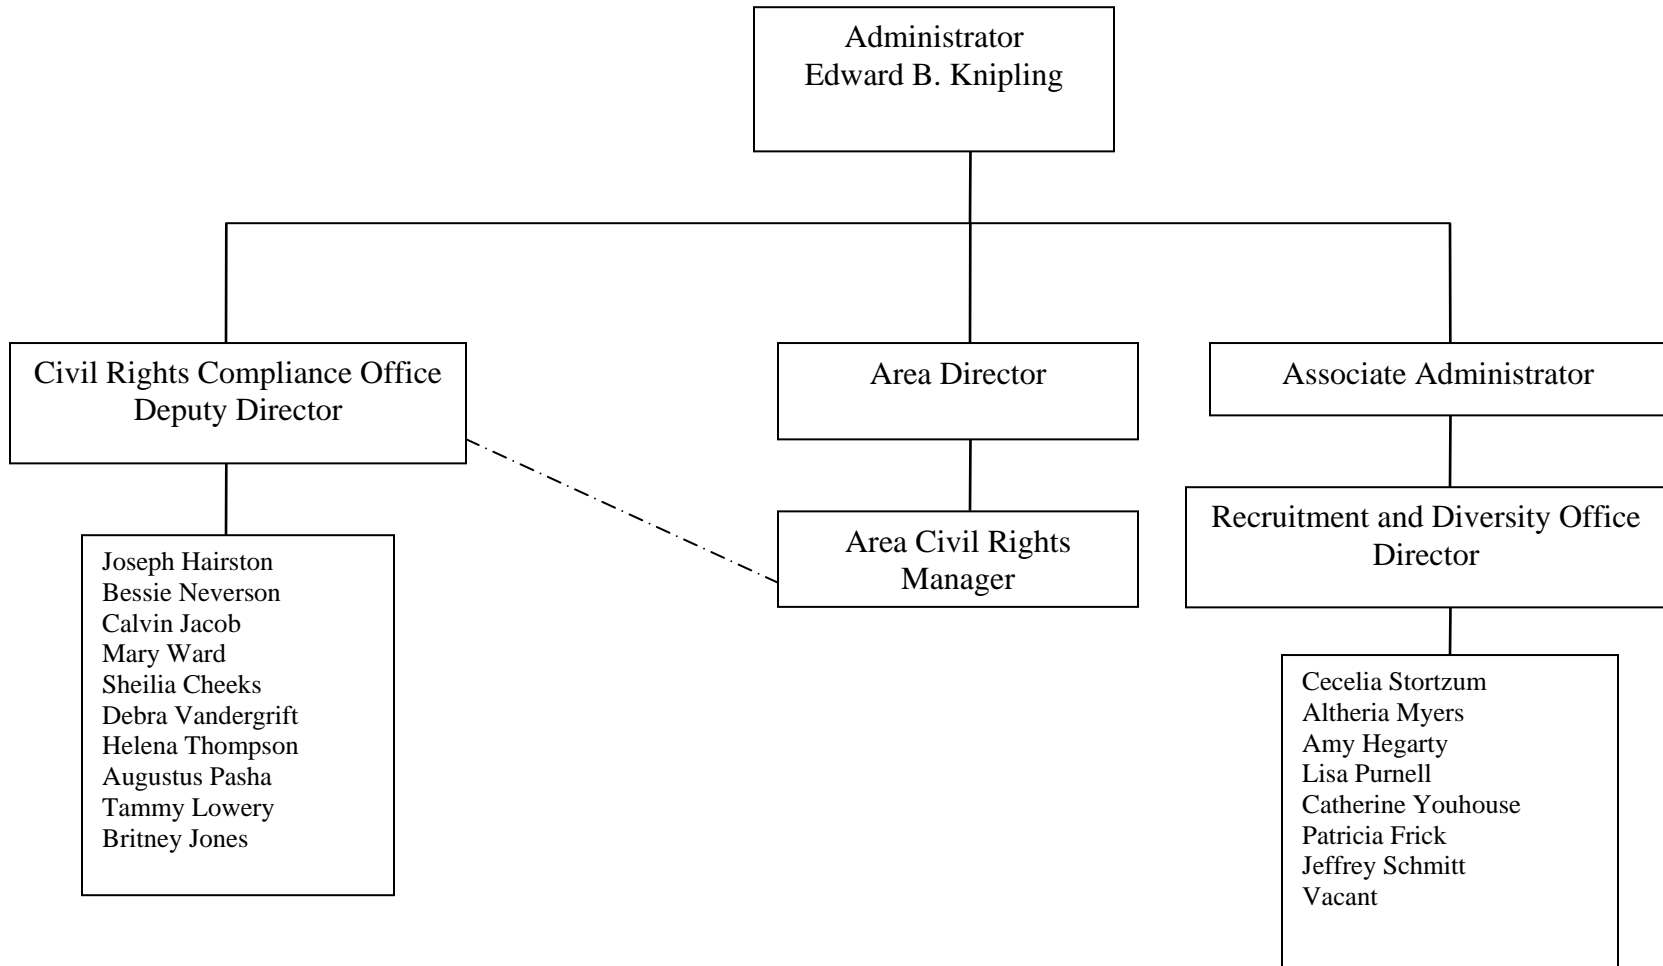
Administrator
Edward B. Knipling

Civil Rights Compliance Office
Deputy Director

Joseph Hairston
Bessie Neverson
Calvin Jacob
Mary Ward
Sheilia Cheeks
Debra Vandergrift
Helena Thompson
Augustus Pasha
Tammy Lowery
Britney Jones

Area Director

Area Civil Rights
Manager

Associate Administrator

Recruitment and Diversity Office
Director

Cecelia Stortzum
Altheria Myers
Amy Hegarty
Lisa Purnell
Catherine Youhouse
Patricia Frick
Jeffrey Schmitt
Vacant